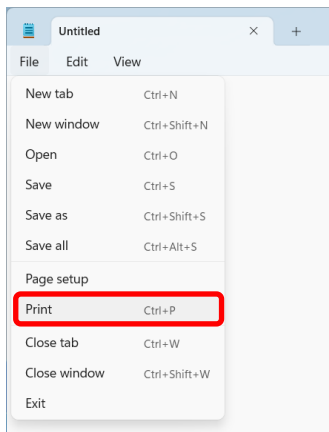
Untitled × +

File Edit View

New tab Ctrl+N
New window Ctrl+Shift+N
Open Ctrl+O
Save Ctrl+S
Save as Ctrl+Shift+S
Save all Ctrl+Alt+S

Page setup
Print Ctrl+P

Close tab Ctrl+W
Close window Ctrl+Shift+W
Exit